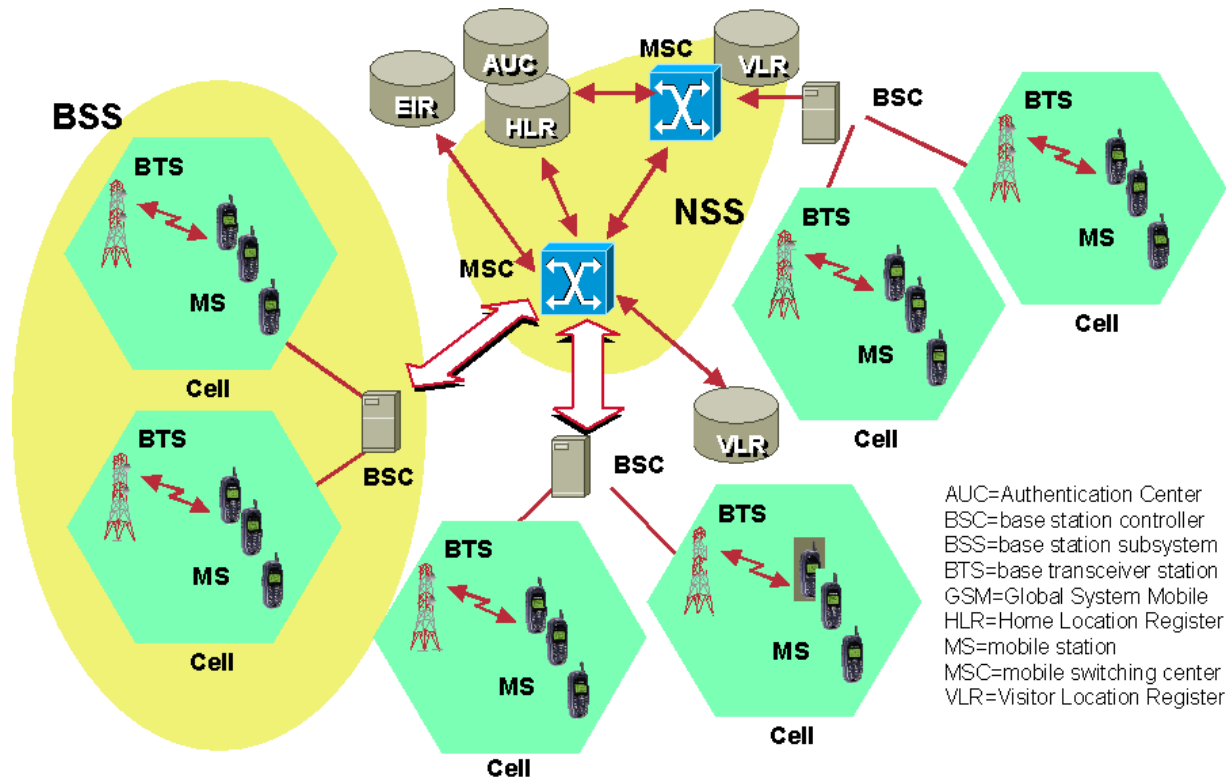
AUC
MSC
VLR
EIR
HLR
BSC
BTS
BSS
NSS
BTS
BTS
MSC
MS
MS
MS
Cell
Cell
BTS
VLR
MS
Cell
BSC
BSC
BTS
BTS
MS
MS
Cell
Cell
Cell

AUC=Authentication Center
BSC=base station controller
BSS=base station subsystem
BTS=base transceiver station
GSM=Global System Mobile
HLR=Home Location Register
MS=mobile station
MSC=mobile switching center
VLR=Visitor Location Register